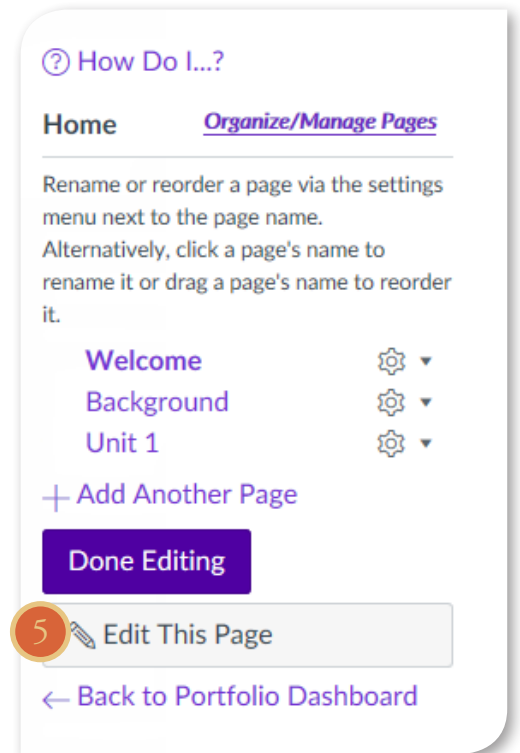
? How Do I...?

Home Organize/Manage Pages

Rename or reorder a page via the settings menu next to the page name. Alternatively, click a page's name to rename it or drag a page's name to reorder it.

Welcome
Background
Unit 1

+ Add Another Page

Done Editing

5 Edit This Page

← Back to Portfolio Dashboard